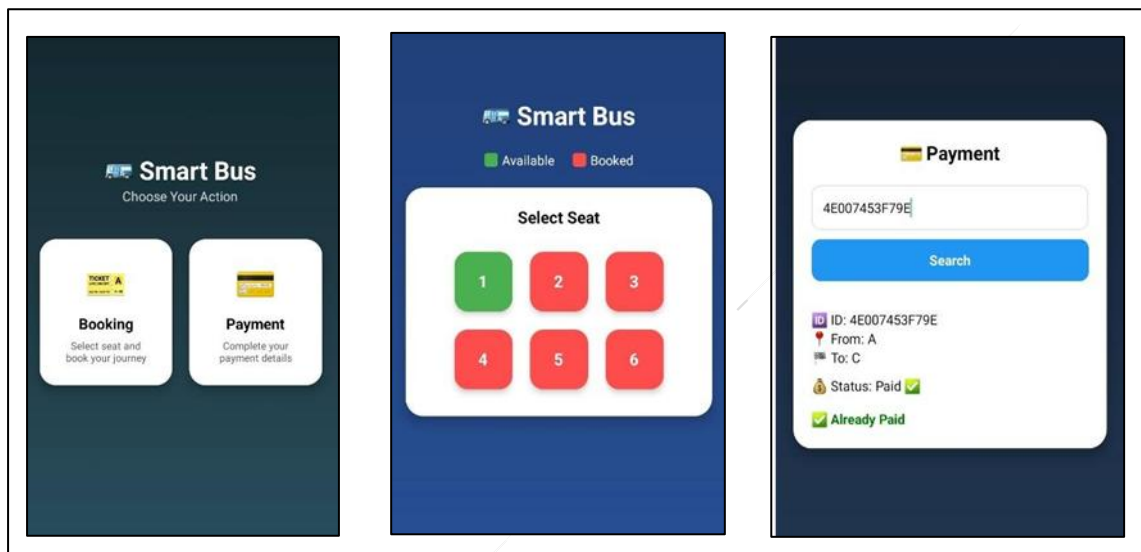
Smart Bus
Choose Your Action

TICKET A

Booking
Select seat and book your journey

Payment
Complete your payment details

Smart Bus

Available Booked

Select Seat

1 2 3
4 5 6

Payment

4E007453F79E

Search

ID: 4E007453F79E
From: A
To: C

Status: Paid

Already Paid